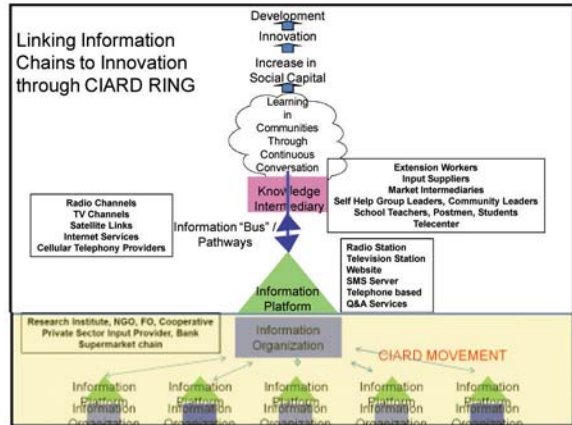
Linking Information Chains to Innovation through CIARD RING

Development

Innovation

Increase in Social Capital

Learning in Communities Through Continuous Conversation

Extension Workers
Input Suppliers
Market Intermediaries
Self Help Group Leaders, Community Leaders
School Teachers, Postmen, Students
Telecenter

Knowledge Intermediary

Radio Channels
TV Channels
Satellite Links
Internet Services
Cellular Telephony Providers

Information "Bus" / Pathways

Radio Station
Television Station
Website
SMS Server
Telephone based
Q&A Services

Information Platform

Research Institute, NGO, FO, Cooperative
Private Sector Input Provider, Bank
Supermarket chain

Information Organization

CIARD MOVEMENT

Information Platform
Information Organization

Information Platform
Information Organization

Information Platform
Information Organization

Information Platform
Information Organization

Information Platform
Information Organization